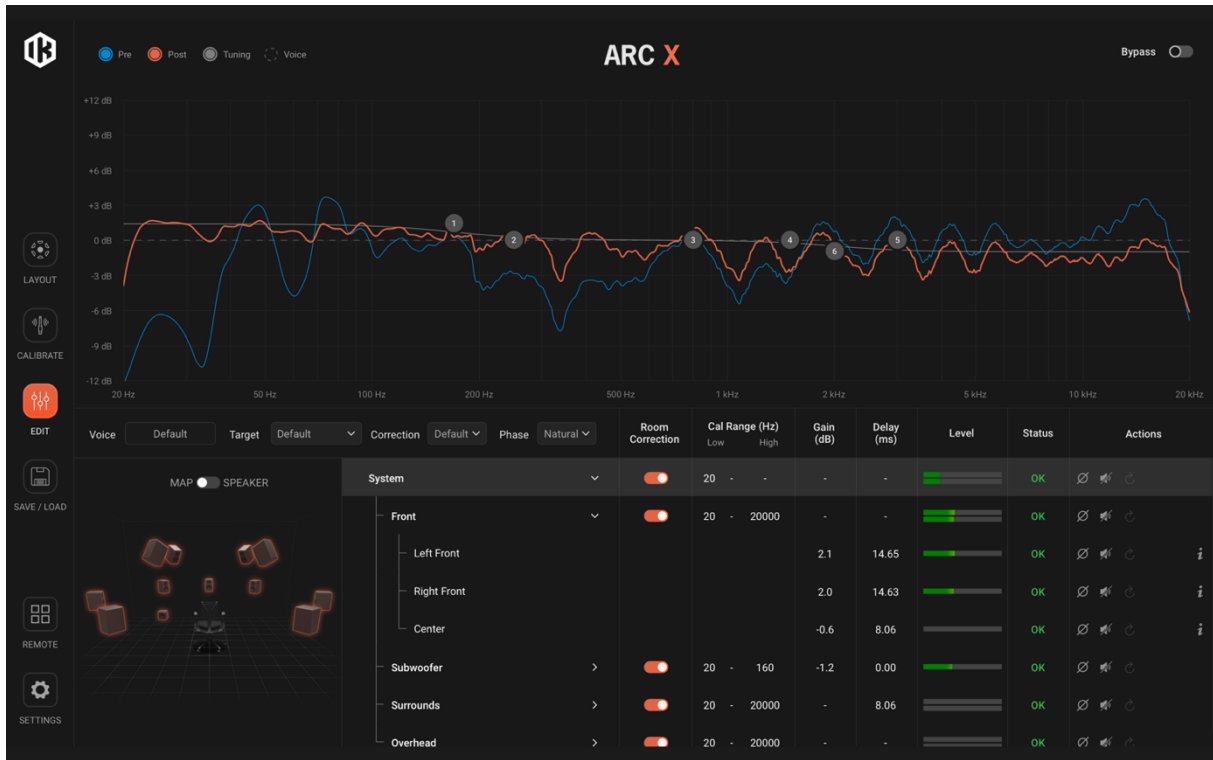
Pre Post Tuning Voice

ARC X

Bypass

+12 dB
+9 dB
+6 dB
+3 dB
0 dB
-3 dB
-6 dB
-9 dB
-12 dB

1 2 3 4 5 6

20 Hz 50 Hz 100 Hz 200 Hz 500 Hz 1 kHz 2 kHz 5 kHz 10 kHz 20 kHz

LAYOUT

CALIBRATE

EDIT

SAVE / LOAD

REMOTE

SETTINGS

Voice Default Target Default Correction Default Phase Natural

MAP SPEAKER

| | Room Correction | Cal Range (Hz) Low High | Gain (dB) | Delay (ms) | Level | Status | Actions |
|---|---|---|---|---|---|---|---|
| System | | 20 - - | - | - | | OK | |
| Front | | 20 - 20000 | - | - | | OK | |
| Left Front | | | 2.1 | 14.65 | | OK | i |
| Right Front | | | 2.0 | 14.63 | | OK | i |
| Center | | | -0.6 | 8.06 | | OK | i |
| Subwoofer | | 20 - 160 | -1.2 | 0.00 | | OK | |
| Surrounds | | 20 - 20000 | - | 8.06 | | OK | |
| Overhead | | 20 - 20000 | - | - | | OK | |